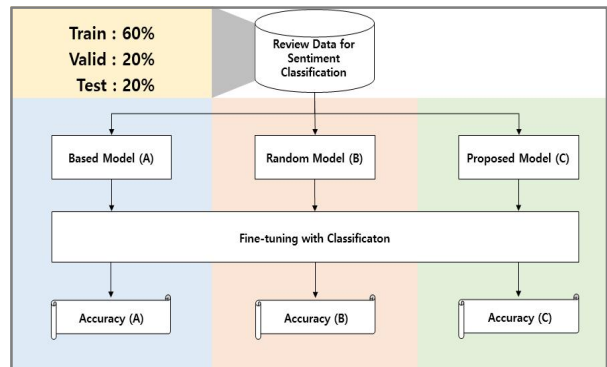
Train : 60%
Valid : 20%
Test : 20%

Review Data for Sentiment Classification

Based Model (A)

Random Model (B)

Proposed Model (C)

Fine-tuning with Classificaton

Accuracy (A)

Accuracy (B)

Accuracy (C)